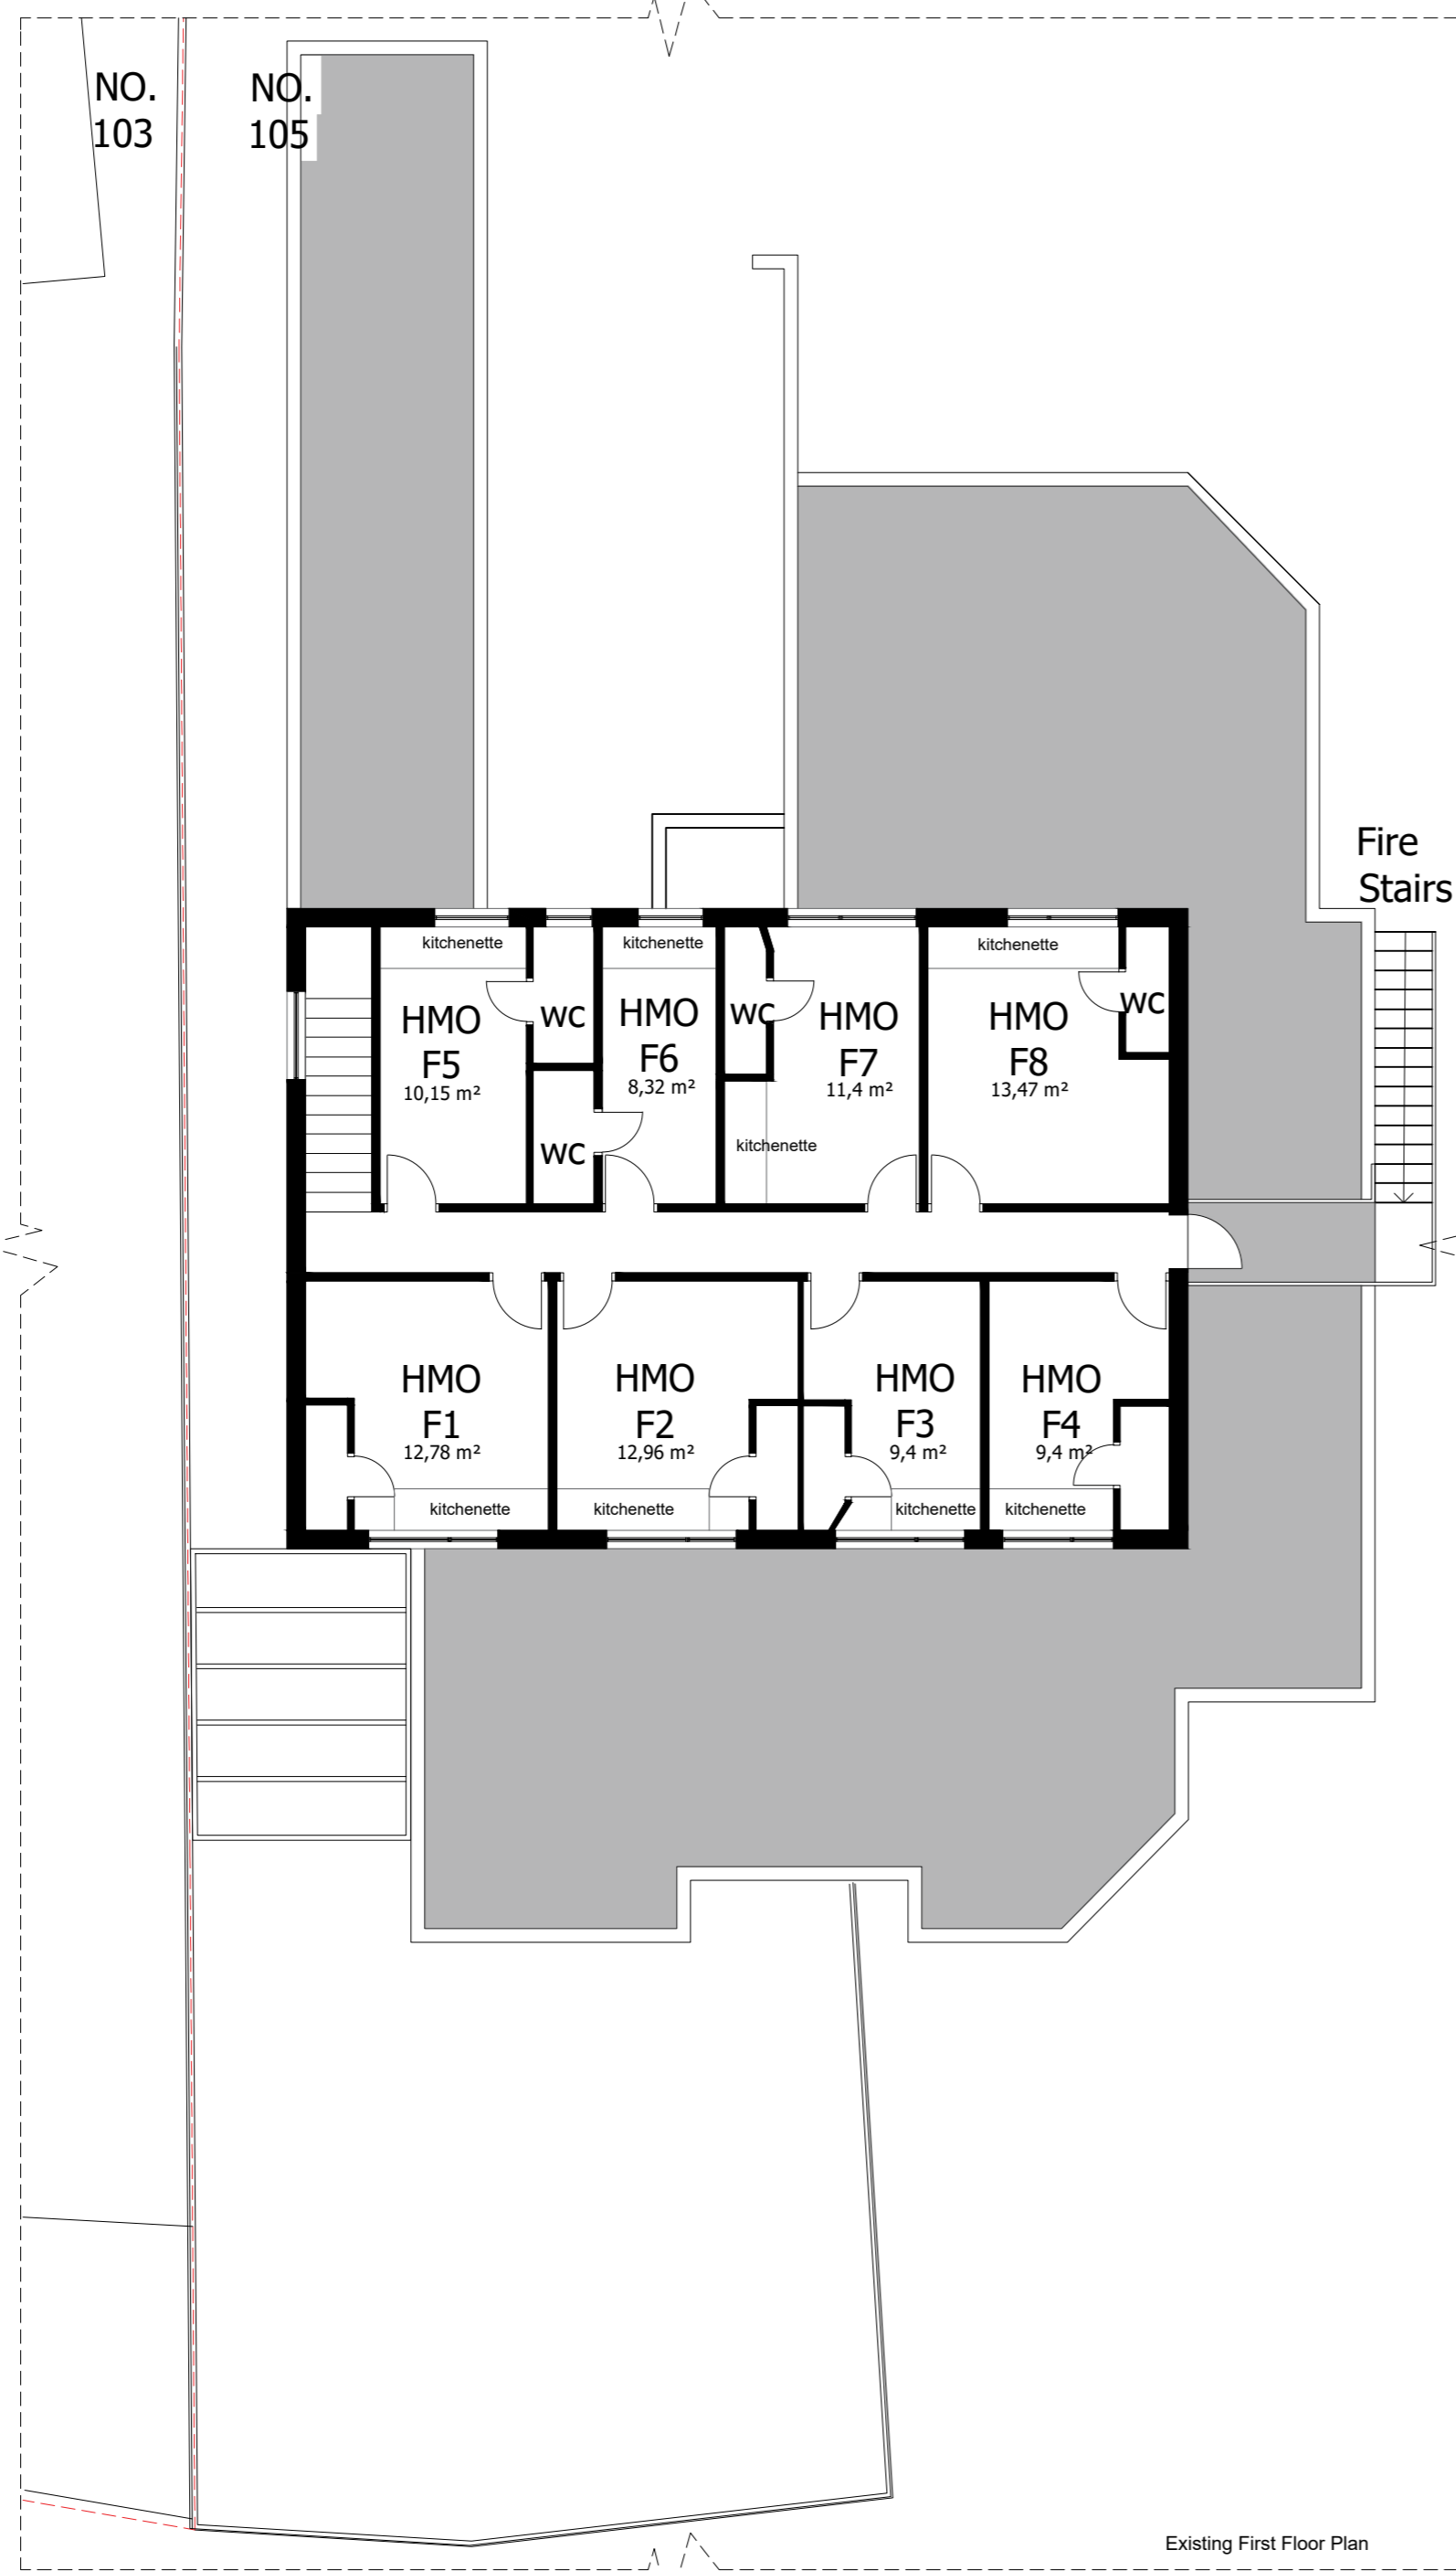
NO. 103

NO. 105

Fire Stairs

kitchenette

HMO F5
10,15 m²

WC

kitchenette

HMO F6
8,32 m²

WC

WC

HMO F7
11,4 m²

kitchenette

kitchenette

HMO F8
13,47 m²

WC

HMO F1
12,78 m²

kitchenette

HMO F2
12,96 m²

kitchenette

HMO F3
9,4 m²

kitchenette

HMO F4
9,4 m²

kitchenette

Existing First Floor Plan